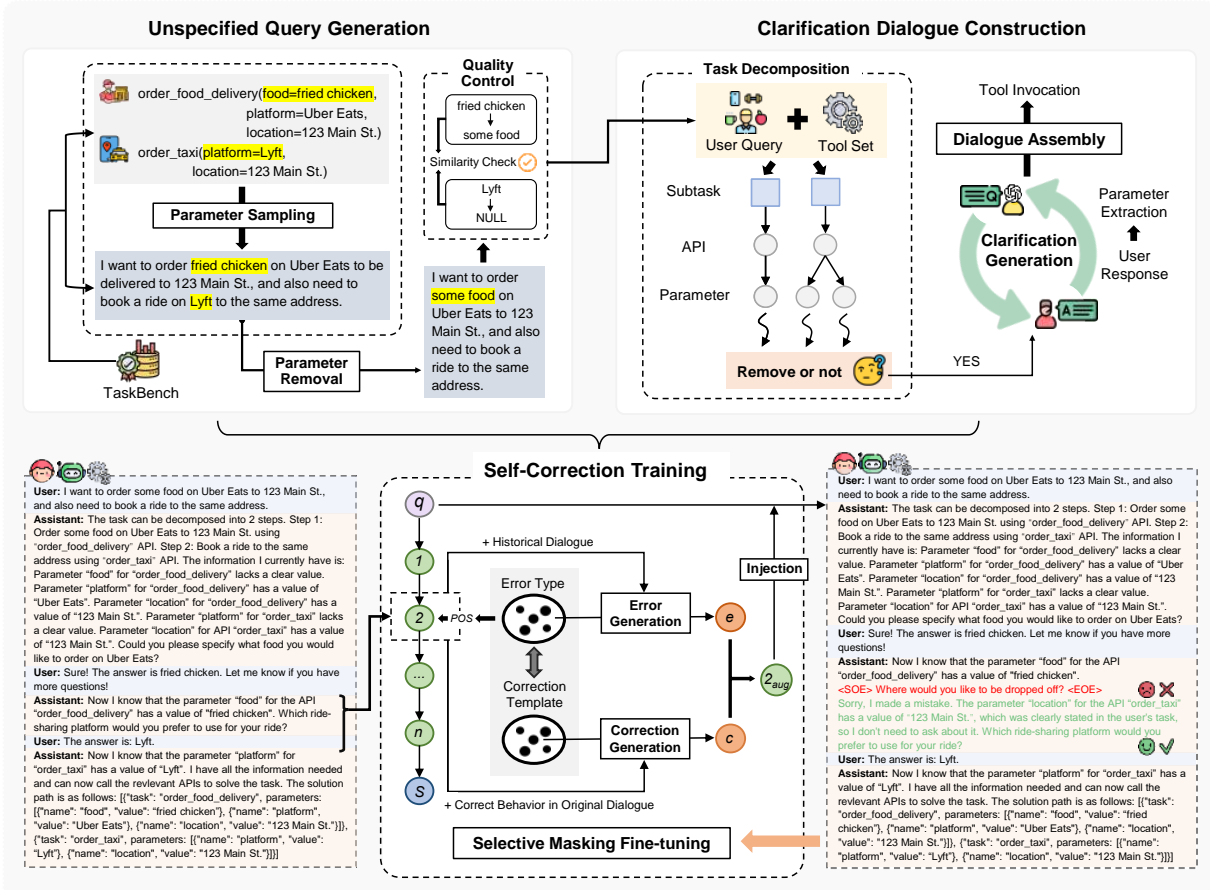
Unspecified Query Generation

order_food_delivery(food=fried chicken, platform=Uber Eats, location=123 Main St.)

order_taxi(platform=Lyft, location=123 Main St.)

Parameter Sampling

I want to order fried chicken on Uber Eats to be delivered to 123 Main St., and also need to book a ride on Lyft to the same address.

TaskBench

Parameter Removal

Quality Control

fried chicken
some food

Similarity Check

Lyft
NULL

I want to order some food on Uber Eats to 123 Main St., and also need to book a ride to the same address.

Clarification Dialogue Construction

Task Decomposition

User Query

Tool Set

Subtask

API

Parameter

Remove or not

YES

Tool Invocation

Dialogue Assembly

Parameter Extraction

Clarification Generation

User Response

Self-Correction Training

User: I want to order some food on Uber Eats to 123 Main St., and also need to book a ride to the same address.
Assistant: The task can be decomposed into 2 steps. Step 1: Order some food on Uber Eats to 123 Main St. using "order_food_delivery" API. Step 2: Book a ride to the same address using "order_taxi" API. The information I currently have is: Parameter "food" for "order_food_delivery" lacks a clear value. Parameter "platform" for "order_food_delivery" has a value of "Uber Eats". Parameter "location" for "order_food_delivery" has a value of "123 Main St.". Parameter "platform" for "order_taxi" lacks a clear value. Parameter "location" for API "order_taxi" has a value of "123 Main St.". Could you please specify what food you would like to order on Uber Eats?
User: Sure! The answer is fried chicken. Let me know if you have more questions!
Assistant: Now I know that the parameter "food" for the API "order_food_delivery" has a value of "fried chicken". Which ride-sharing platform would you prefer to use for your ride?
User: The answer is: Lyft.
Assistant: Now I know that the parameter "platform" for "order_taxi" has a value of "Lyft". I have all the information needed and can now call the revlevant APIs to solve the task. The solution path is as follows: [{"task": "order_food_delivery", parameters: [{"name": "food", "value": "fried chicken"}, {"name": "platform", "value": "Uber Eats"}, {"name": "location", "value": "123 Main St."}]}, {"task": "order_taxi", parameters: [{"name": "platform", "value": "Lyft"}, {"name": "location", "value": "123 Main St."}]}]

q
1
2
...
n
S
POS
+ Historical Dialogue
Error Type
Correction Template
Error Generation
Correction Generation
e
c
$2_{aug}$
Injection
+ Correct Behavior in Original Dialogue

Selective Masking Fine-tuning

User: I want to order some food on Uber Eats to 123 Main St., and also need to book a ride to the same address.
Assistant: The task can be decomposed into 2 steps. Step 1: Order some food on Uber Eats to 123 Main St. using "order_food_delivery" API. Step 2: Book a ride to the same address using "order_taxi" API. The information I currently have is: Parameter "food" for "order_food_delivery" lacks a clear value. Parameter "platform" for "order_food_delivery" has a value of "Uber Eats". Parameter "location" for "order_food_delivery" has a value of "123 Main St.". Parameter "platform" for "order_taxi" lacks a clear value. Parameter "location" for API "order_taxi" has a value of "123 Main St.". Could you please specify what food you would like to order on Uber Eats?
User: Sure! The answer is fried chicken. Let me know if you have more questions!
Assistant: Now I know that the parameter "food" for the API "order_food_delivery" has a value of "fried chicken".
<SOE> Where would you like to be dropped off? <EOE>
Sorry, I made a mistake. The parameter "location" for the API "order_taxi" has a value of "123 Main St.", which was clearly stated in the user's task, so I don't need to ask about it. Which ride-sharing platform would you prefer to use for your ride?
User: The answer is: Lyft.
Assistant: Now I know that the parameter "platform" for "order_taxi" has a value of "Lyft". I have all the information needed and can now call the relevant APIs to solve the task. The solution path is as follows: [{"task": "order_food_delivery", parameters: [{"name": "food", "value": "fried chicken"}, {"name": "platform", "value": "Uber Eats"}, {"name": "location", "value": "123 Main St."}]}, {"task": "order_taxi", parameters: [{"name": "platform", "value": "Lyft"}, {"name": "location", "value": "123 Main St."}]}]